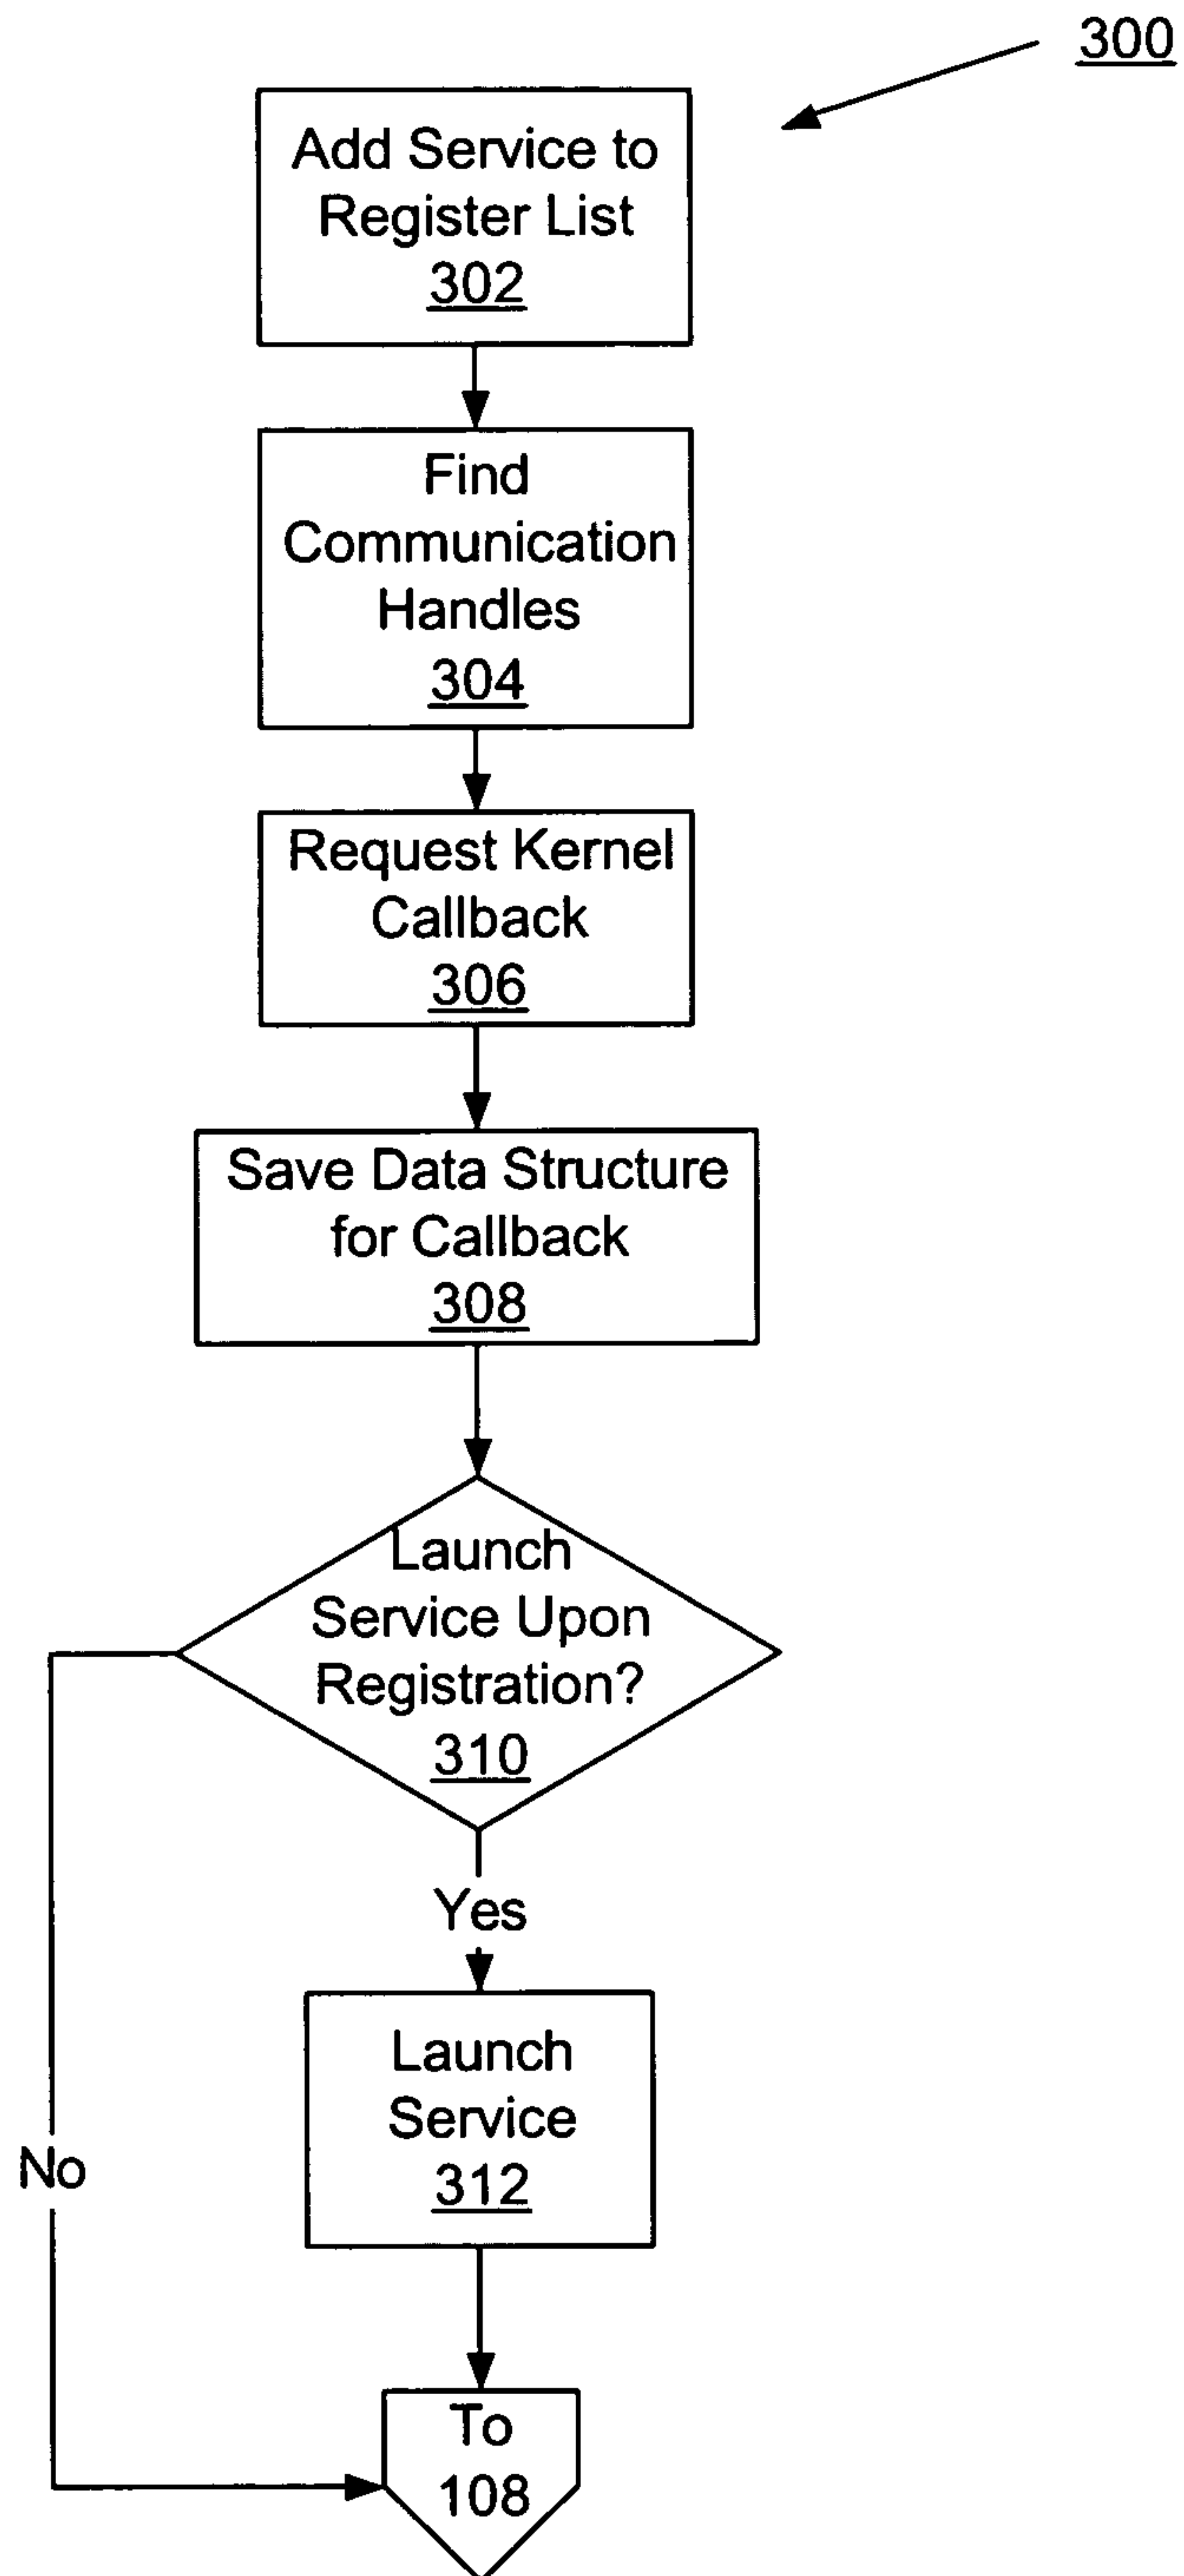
300

Add Service to Register List 302

Find Communication Handles 304

Request Kernel Callback 306

Save Data Structure for Callback 308

Launch Service Upon Registration? 310

Yes

No

Launch Service 312

To 108